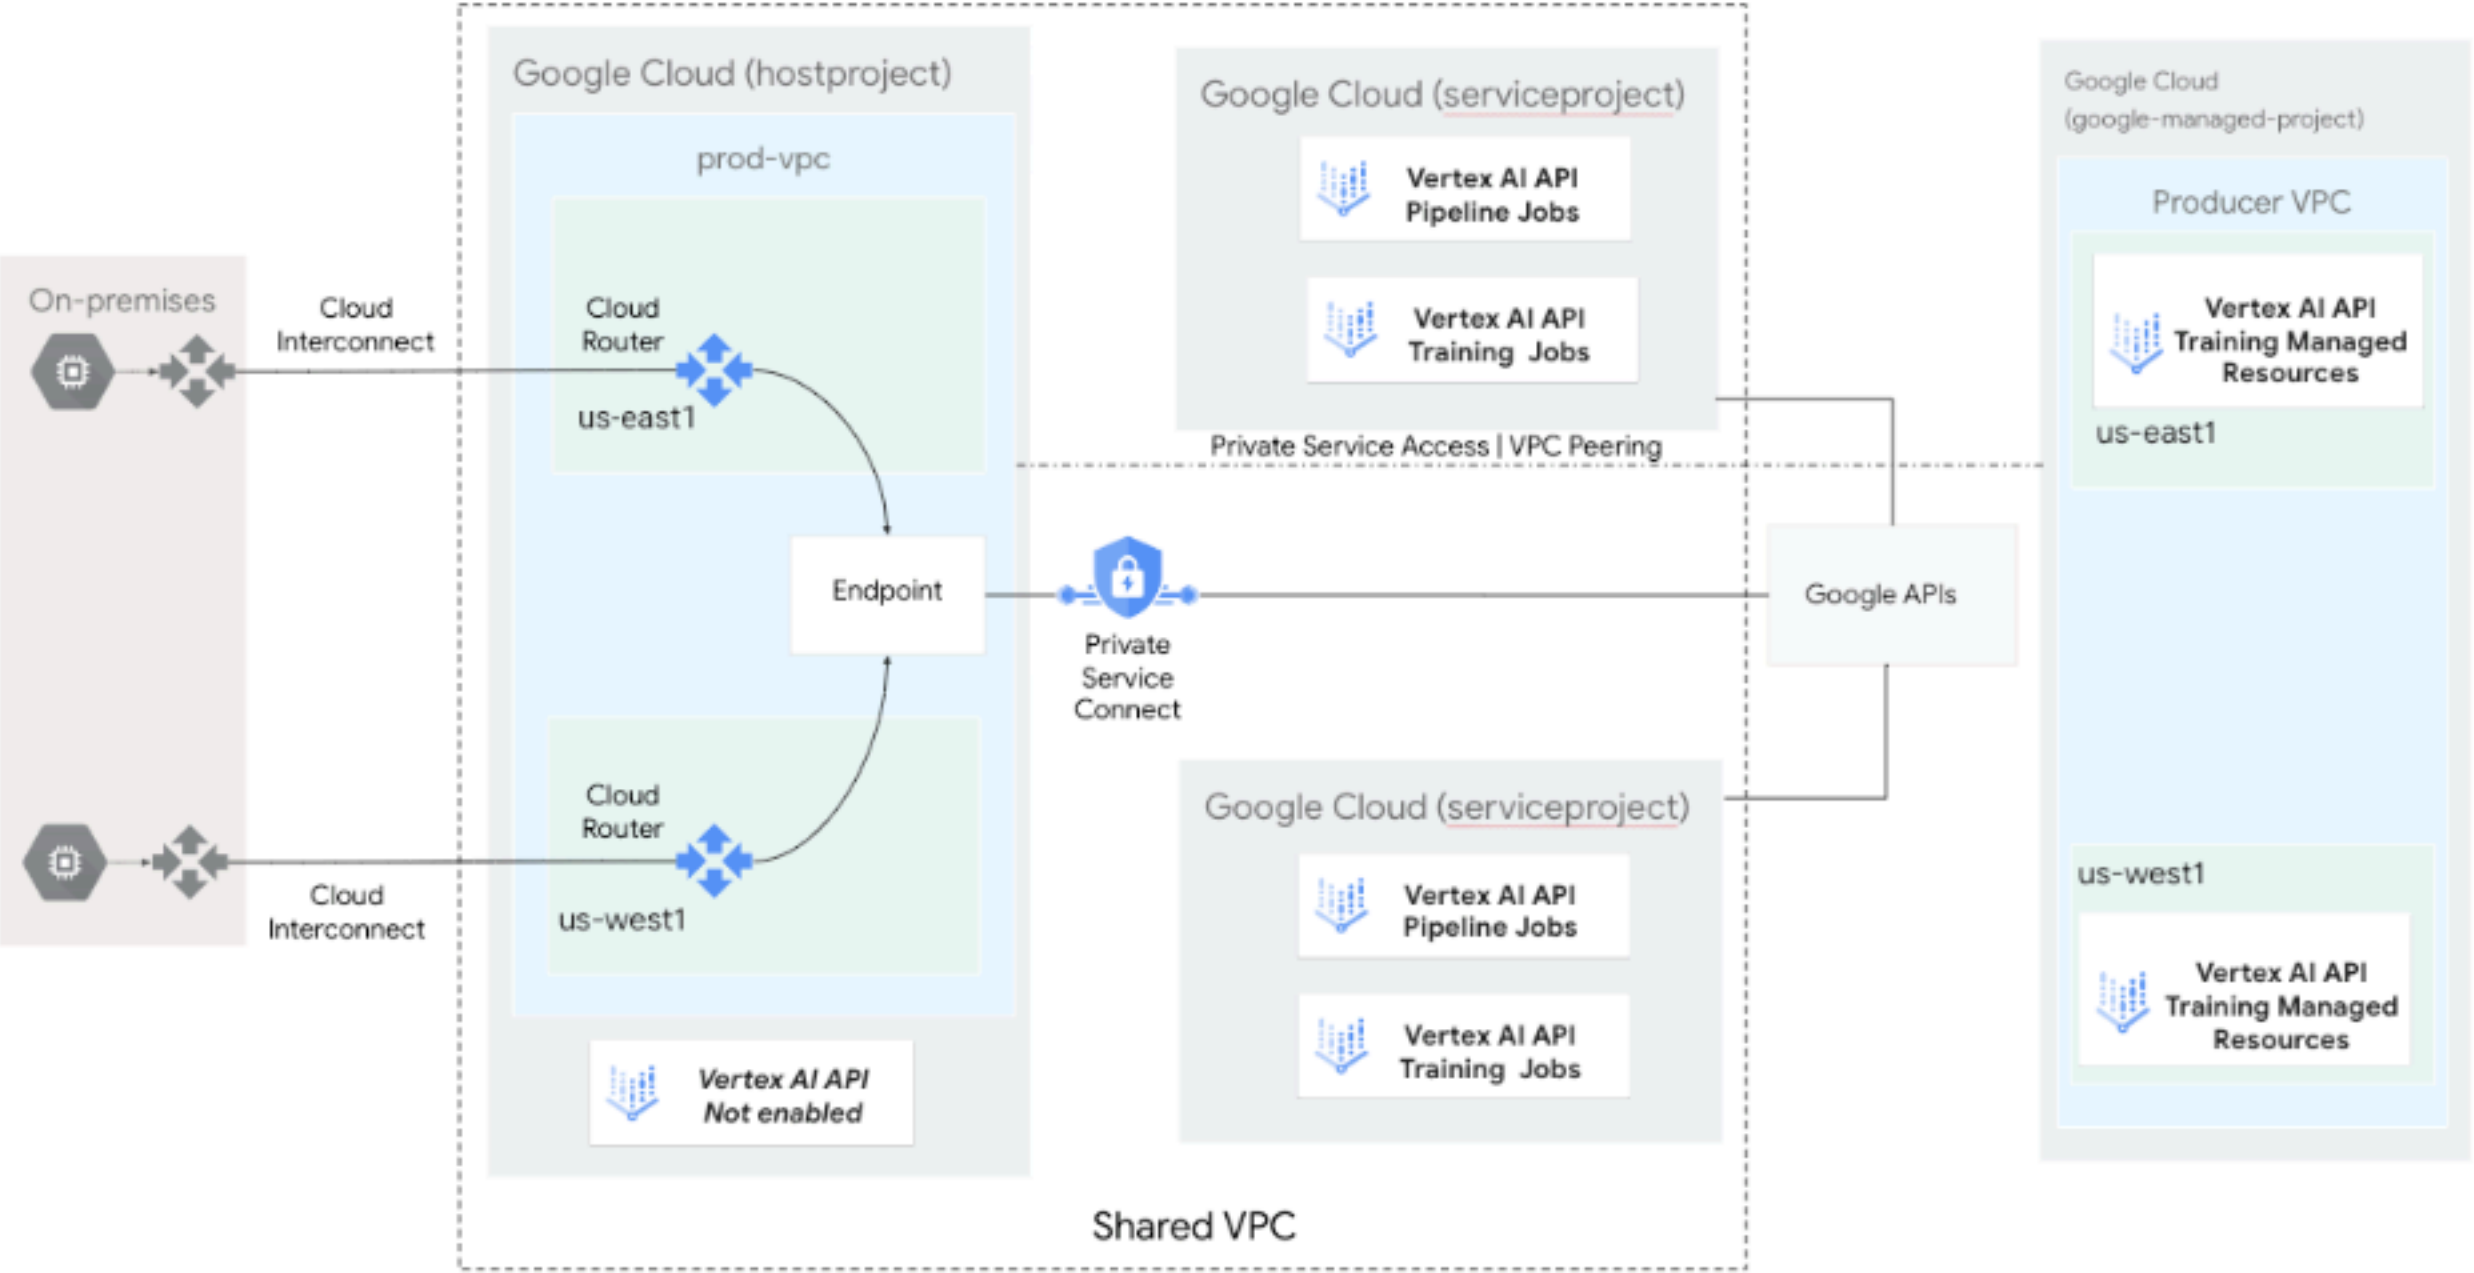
Google Cloud (hostproject)

prod-vpc

Google Cloud (serviceproject)

Vertex AI API Pipeline Jobs

Vertex AI API Training Jobs

Google Cloud (google-managed-project)

Producer VPC

Vertex AI API Training Managed Resources

us-east1

On-premises

Cloud Interconnect

Cloud Router

us-east1

Private Service Access | VPC Peering

Endpoint

Private Service Connect

Google APIs

Cloud Router

us-west1

Cloud Interconnect

Google Cloud (serviceproject)

Vertex AI API Pipeline Jobs

Vertex AI API Training Jobs

us-west1

Vertex AI API Training Managed Resources

Vertex AI API Not enabled

Shared VPC